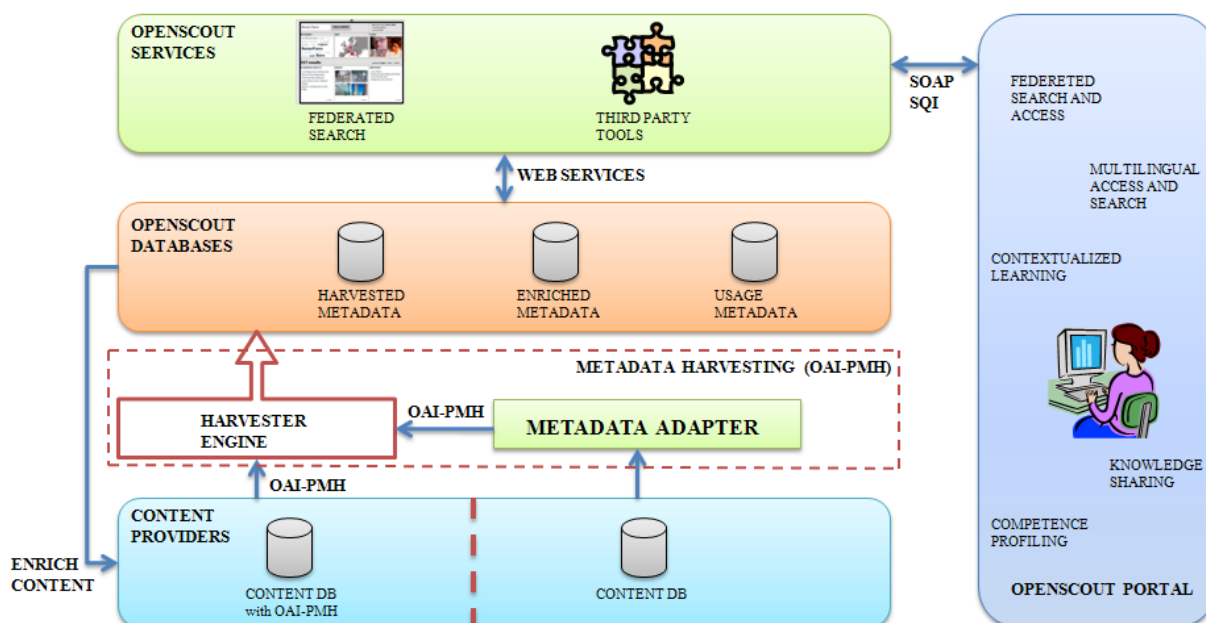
OPENSCOUT SERVICES

FEDERATED SEARCH

THIRD PARTY TOOLS

SOAP SQI

WEB SERVICES

OPENSCOUT DATABASES

HARVESTED METADATA

ENRICHED METADATA

USAGE METADATA

METADATA HARVESTING (OAI-PMH)

HARVESTER ENGINE

OAI-PMH

METADATA ADAPTER

OAI-PMH

CONTENT PROVIDERS

CONTENT DB with OAI-PMH

CONTENT DB

ENRICH CONTENT

FEDERETED SEARCH AND ACCESS

MULTILINGUAL ACCESS AND SEARCH

CONTEXTUALIZED LEARNING

KNOWLEDGE SHARING

COMPETENCE PROFILING

OPENSCOUT PORTAL